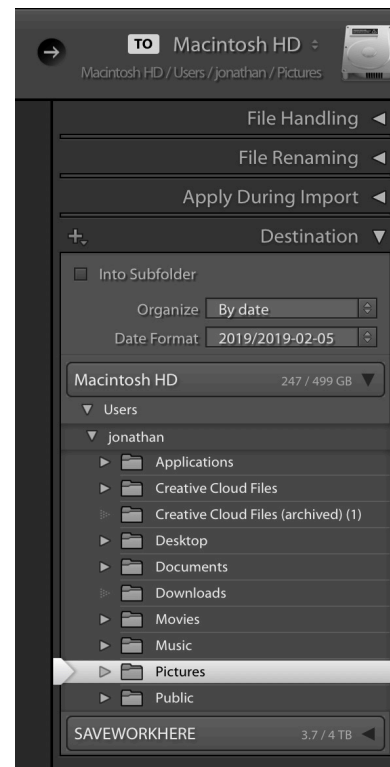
TO Macintosh HD ÷
Macintosh HD / Users / jonathan / Pictures

File Handling ◀

File Renaming ◀

Apply During Import ◀

+, Destination ▼

Into Subfolder

Organize By date

Date Format 2019/2019-02-05

Macintosh HD 247 / 499 GB

▼ Users

▼ jonathan

Applications

Creative Cloud Files

Creative Cloud Files (archived) (1)

Desktop

Documents

Downloads

Movies

Music

Pictures

Public

SAVEWORKHERE 3.7 / 4 TB